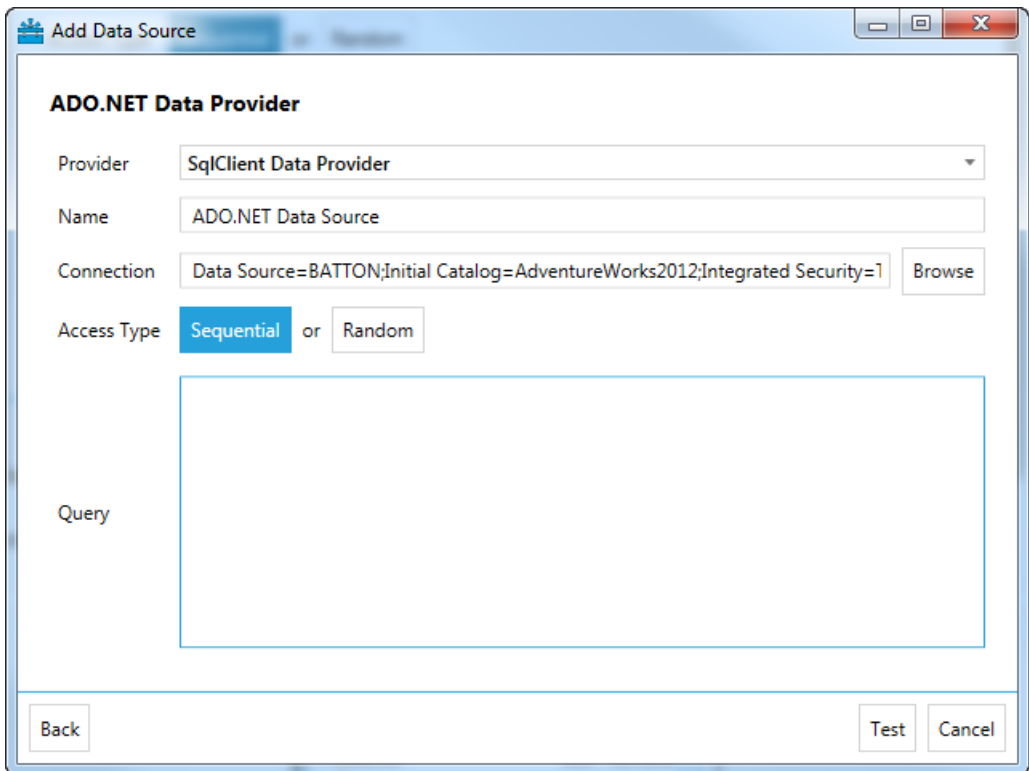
Add Data Source

ADO.NET Data Provider

Provider SqlClient Data Provider

Name ADO.NET Data Source

Connection Data Source=BATTON;Initial Catalog=AdventureWorks2012;Integrated Security=T Browse

Access Type Sequential or Random

Query

Back Test Cancel